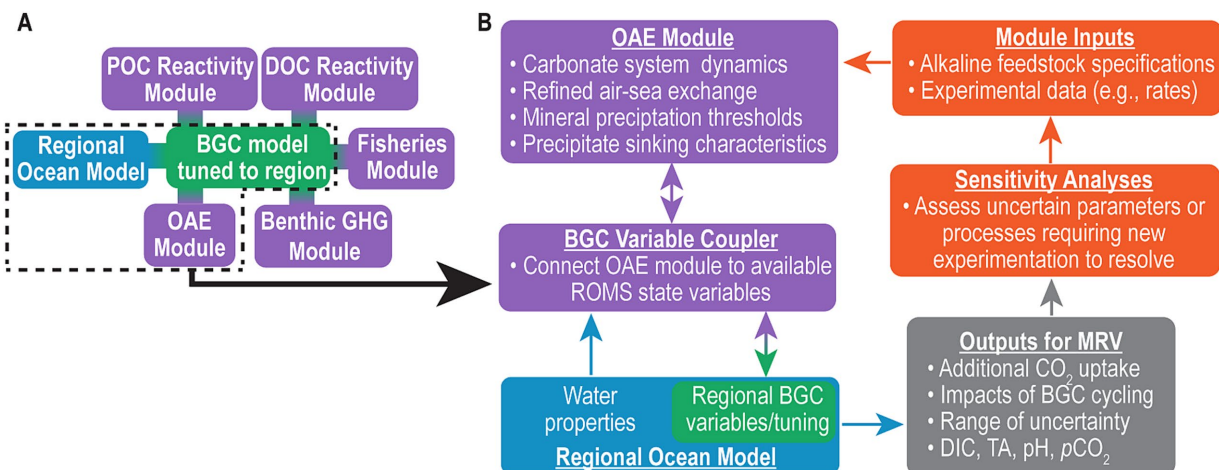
A

POC Reactivity Module

DOC Reactivity Module

Regional Ocean Model

BGC model tuned to region

Fisheries Module

OAE Module

Benthic GHG Module

B

OAE Module
• Carbonate system dynamics
• Refined air-sea exchange
• Mineral preciptation thresholds
• Precipitate sinking characteristics

Module Inputs
• Alkaline feedstock specifications
• Experimental data (e.g., rates)

Sensitivity Analyses
• Assess uncertain parameters or processes requiring new experimentation to resolve

BGC Variable Coupler
• Connect OAE module to available ROMS state variables

Outputs for MRV
• Additional $CO_2$ uptake
• Impacts of BGC cycling
• Range of uncertainty
• DIC, TA, pH, $pCO_2$

Water properties

Regional BGC variables/tuning

Regional Ocean Model